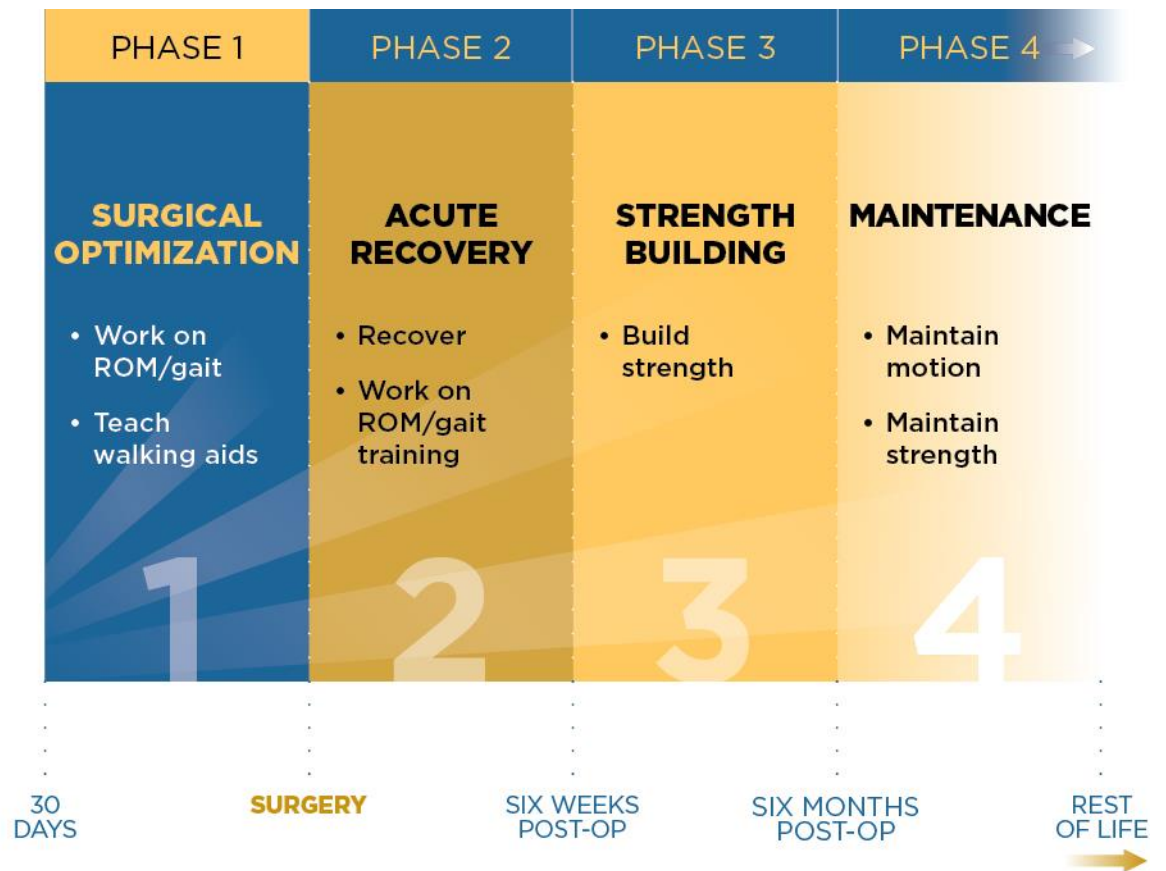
PHASE 1
SURGICAL OPTIMIZATION
• Work on ROM/gait
• Teach walking aids
1

PHASE 2
ACUTE RECOVERY
• Recover
• Work on ROM/gait training
2

PHASE 3
STRENGTH BUILDING
• Build strength
3

PHASE 4
MAINTENANCE
• Maintain motion
• Maintain strength
4

30 DAYS
SURGERY
SIX WEEKS POST-OP
SIX MONTHS POST-OP
REST OF LIFE